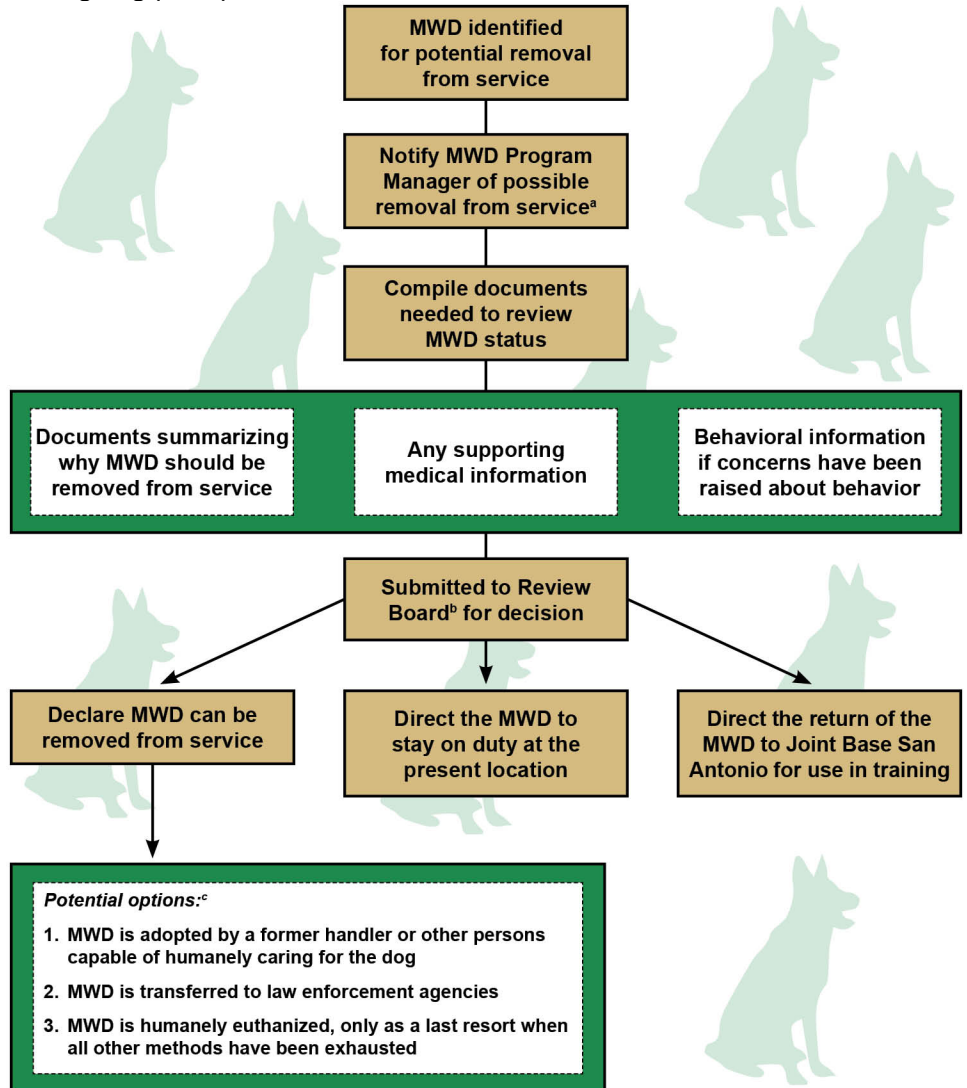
MWD identified for potential removal from service

Notify MWD Program Manager of possible removal from service$^{a}$

Compile documents needed to review MWD status

Documents summarizing why MWD should be removed from service

Any supporting medical information

Behavioral information if concerns have been raised about behavior

Submitted to Review Board$^{b}$ for decision

Declare MWD can be removed from service

Direct the MWD to stay on duty at the present location

Direct the return of the MWD to Joint Base San Antonio for use in training

Potential options:$^{c}$

1. MWD is adopted by a former handler or other persons capable of humanely caring for the dog

2. MWD is transferred to law enforcement agencies

3. MWD is humanely euthanized, only as a last resort when all other methods have been exhausted